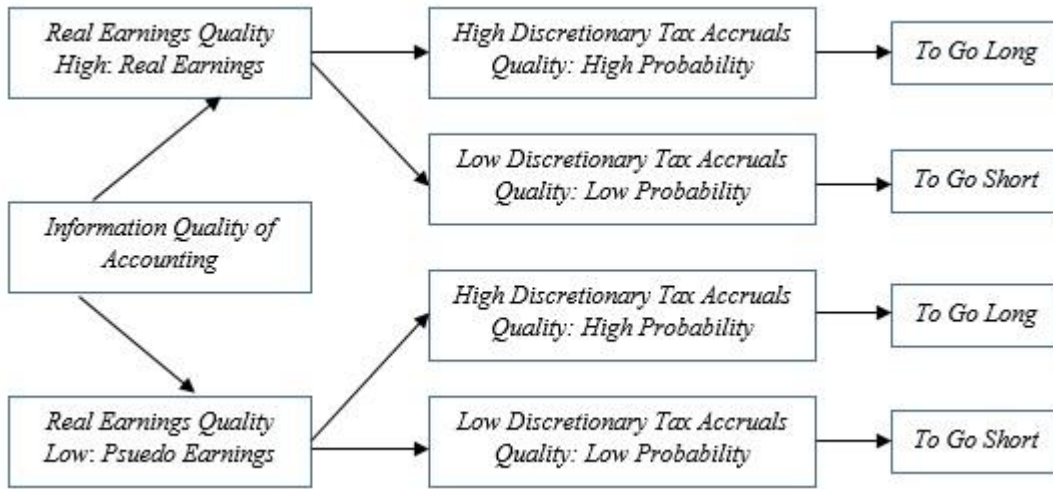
Real Earnings Quality High: Real Earnings

High Discretionary Tax Accruals Quality: High Probability

To Go Long

Low Discretionary Tax Accruals Quality: Low Probability

To Go Short

Information Quality of Accounting

High Discretionary Tax Accruals Quality: High Probability

To Go Long

Real Earnings Quality Low: Psuedo Earnings

Low Discretionary Tax Accruals Quality: Low Probability

To Go Short